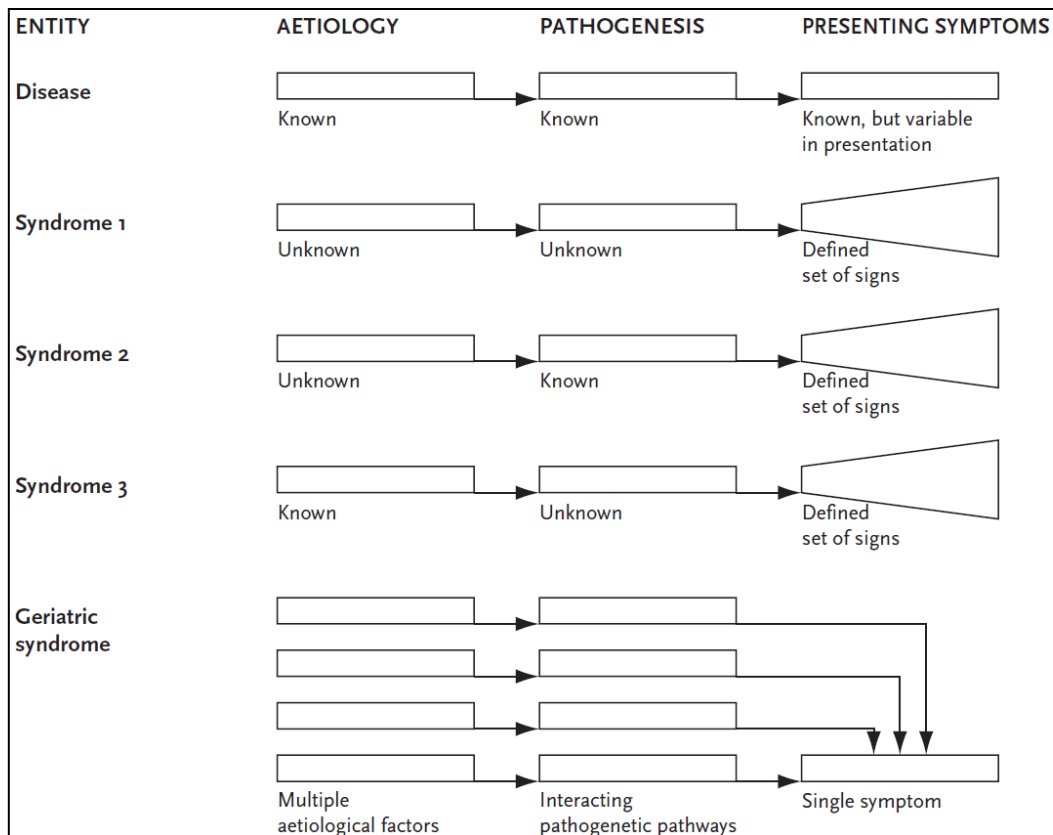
| ENTITY | AETIOLOGY | PATHOGENESIS | PRESENTING SYMPTOMS |
|---|---|---|---|
| Disease | Known | Known | Known, but variable in presentation |
| Syndrome 1 | Unknown | Unknown | Defined set of signs |
| Syndrome 2 | Unknown | Known | Defined set of signs |
| Syndrome 3 | Known | Unknown | Defined set of signs |
| Geriatric syndrome | Multiple aetiological factors | Interacting pathogenetic pathways | Single symptom |